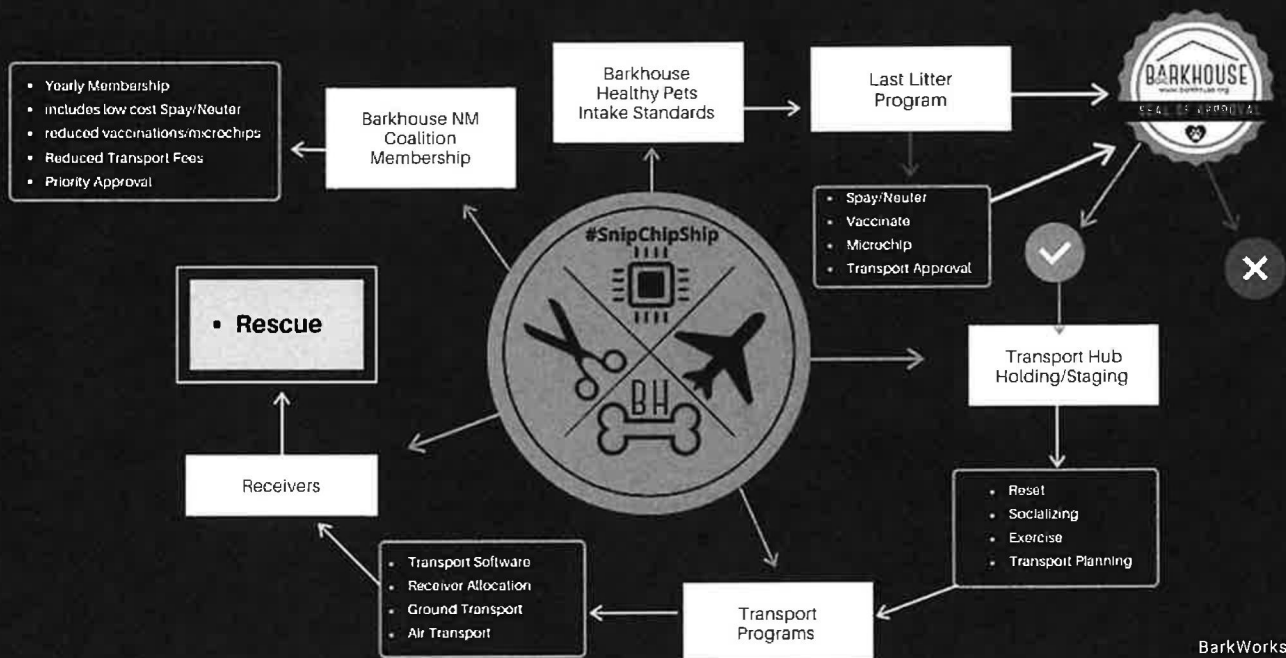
• Yearly Membership
• includes low cost Spay/Neuter
• reduced vaccinations/microchips
• Reduced Transport Fees
• Priority Approval

Barkhouse NM Coalition Membership

Barkhouse Healthy Pets Intake Standards

Last Litter Program

BARKHOUSE
www.barkhouse.org
SEAL OF APPROVAL

• Spay/Neuter
• Vaccinate
• Microchip
• Transport Approval

#SnipChipShip

BH

• Rescue

Transport Hub Holding/Staging

Receivers

• Reset
• Socializing
• Exercise
• Transport Planning

• Transport Software
• Receiver Allocation
• Ground Transport
• Air Transport

Transport Programs

BarkWorks